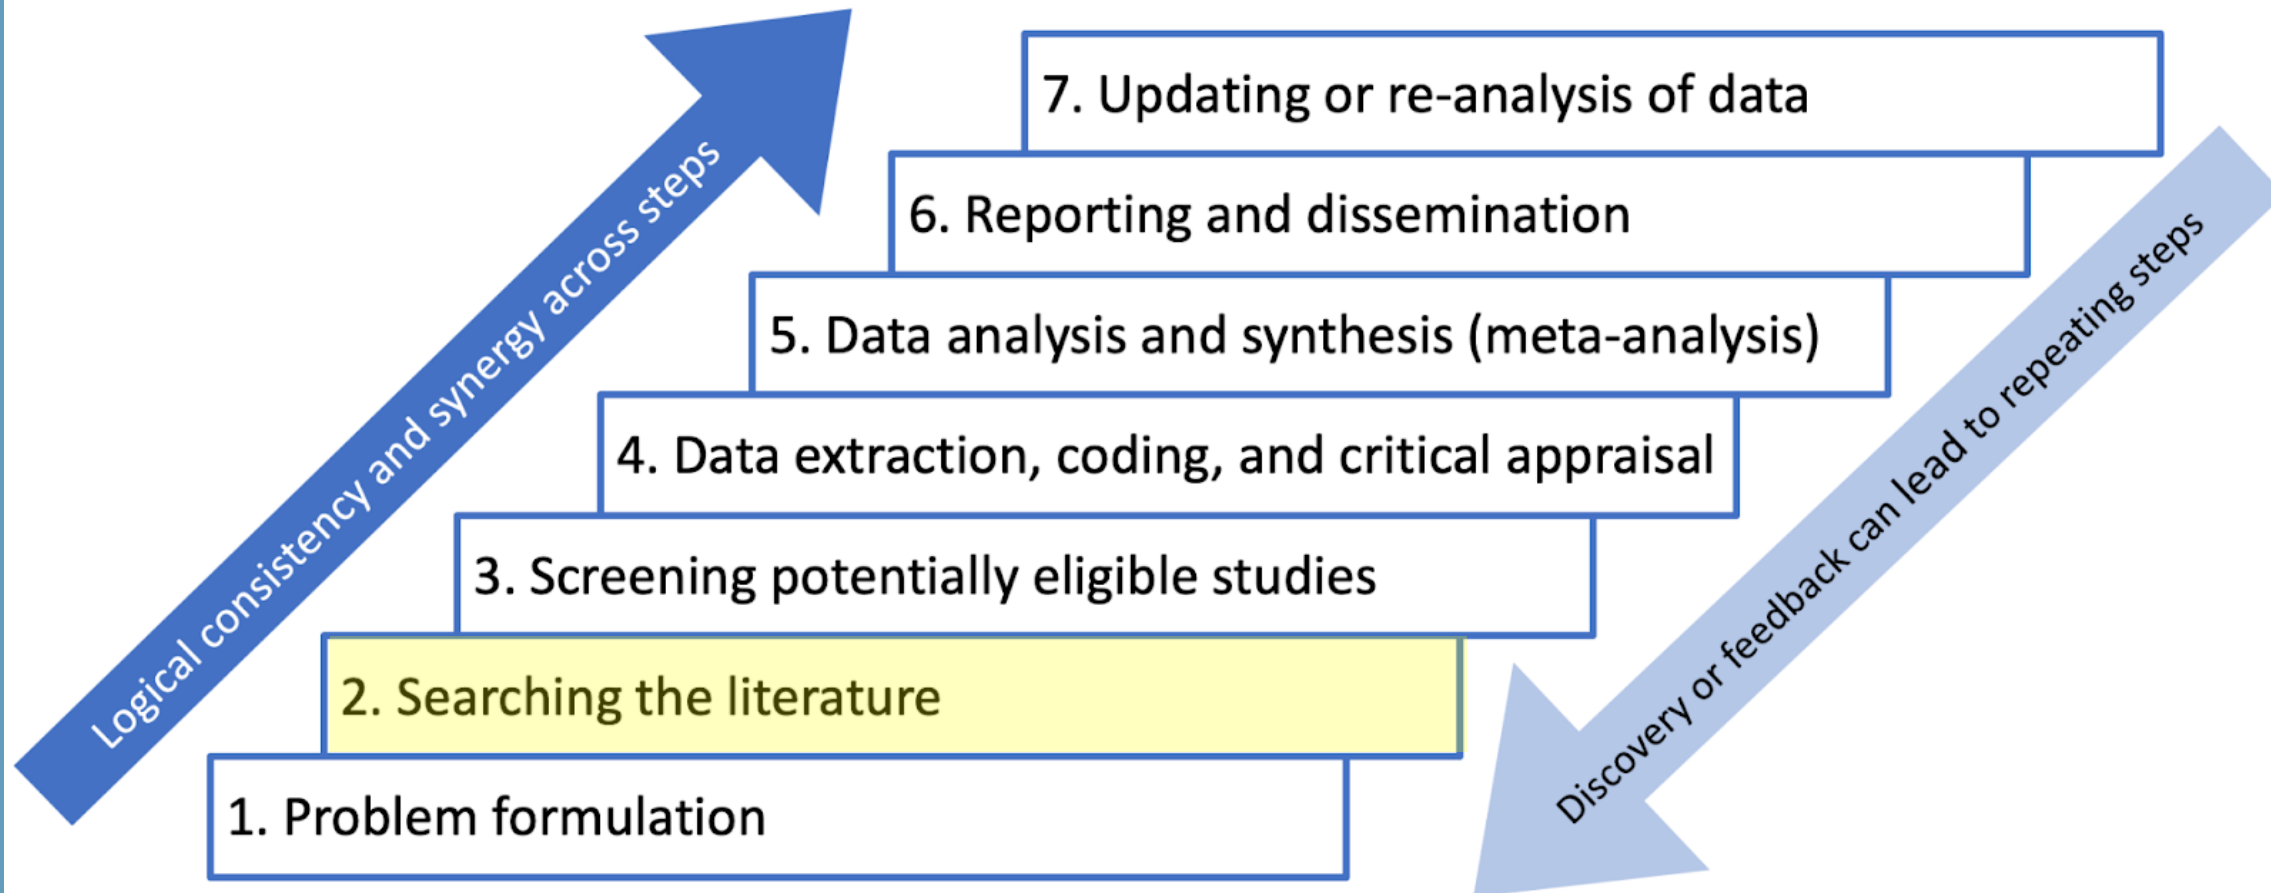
Logical consistency and synergy across steps

7. Updating or re-analysis of data

6. Reporting and dissemination

5. Data analysis and synthesis (meta-analysis)

4. Data extraction, coding, and critical appraisal

3. Screening potentially eligible studies

2. Searching the literature

1. Problem formulation

Discovery or feedback can lead to repeating steps